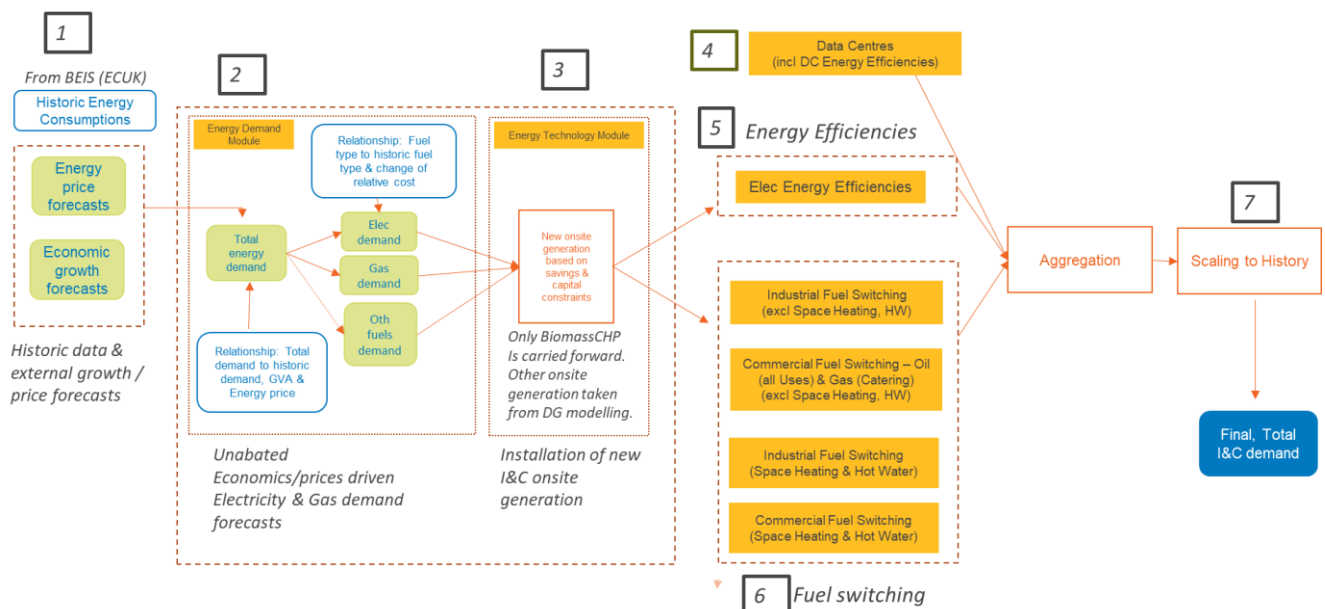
1

From BEIS (ECUK)

Historic Energy Consumptions

Energy price forecasts

Economic growth forecasts

Historic data & external growth / price forecasts

2

Energy Demand Module

Relationship: Fuel type to historic fuel type & change of relative cost

Total energy demand

Elec demand

Gas demand

Oth fuels demand

Relationship: Total demand to historic demand, GVA & Energy price

Unabated Economics/prices driven Electricity & Gas demand forecasts

3

Energy Technology Module

New onsite generation based on savings & capital constraints

Only BiomassCHP Is carried forward. Other onsite generation taken from DG modelling.

Installation of new I&C onsite generation

4

Data Centres (incl DC Energy Efficiencies)

5

Energy Efficiencies

Elec Energy Efficiencies

Industrial Fuel Switching (excl Space Heating, HW)

Commercial Fuel Switching – Oil (all Uses) & Gas (Catering) (excl Space Heating, HW)

Industrial Fuel Switching (Space Heating & Hot Water)

Commercial Fuel Switching (Space Heating & Hot Water)

6

Fuel switching

Aggregation

7

Scaling to History

Final, Total I&C demand